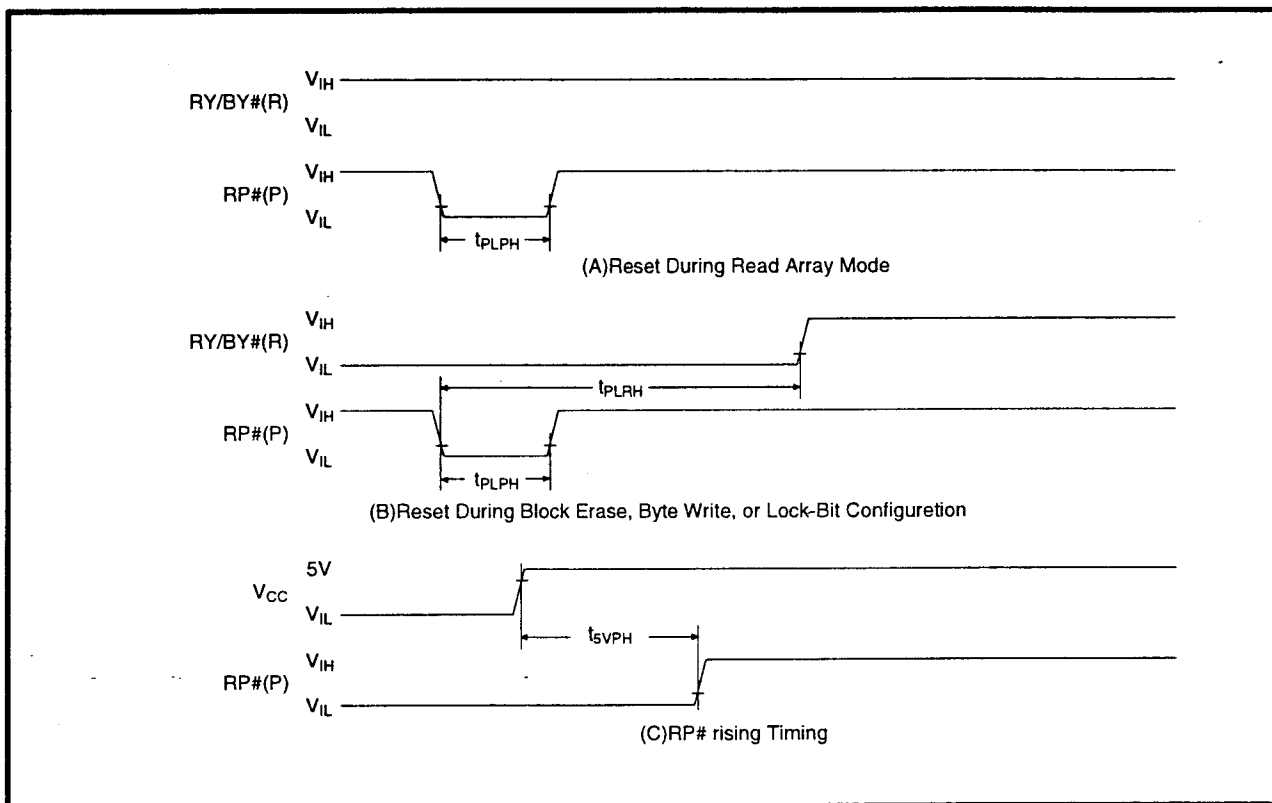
$V_{IH}$
RY/BY#(R)
$V_{IL}$

$V_{IH}$
RP#(P)
$V_{IL}$

$t_{PLPH}$

(A)Reset During Read Array Mode

$V_{IH}$
RY/BY#(R)
$V_{IL}$

$t_{PLRH}$

$V_{IH}$
RP#(P)
$V_{IL}$

$t_{PLPH}$

(B)Reset During Block Erase, Byte Write, or Lock-Bit Configuretion

5V
$V_{CC}$
$V_{IL}$

$t_{5VPH}$

$V_{IH}$
RP#(P)
$V_{IL}$

(C)RP# rising Timing